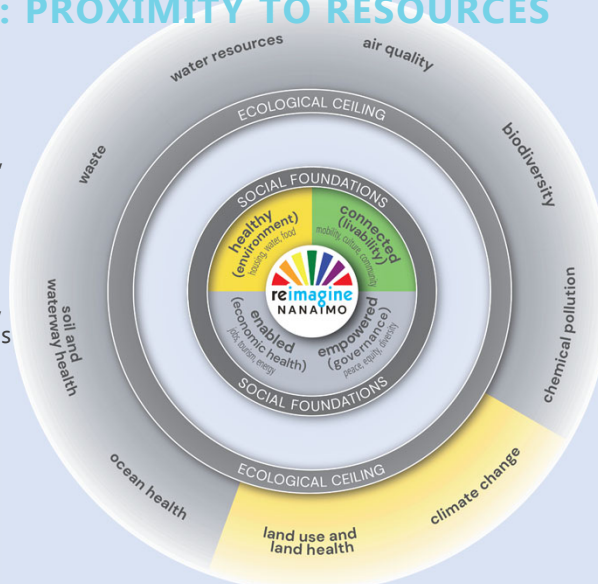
: PROXIMITY TO RESOURCES

water resources
air quality
biodiversity
chemical pollution
climate change
land use and land health
ocean health
soil and waterway health
waste

ECOLOGICAL CEILING
SOCIAL FOUNDATIONS

healthy (environment)
housing, water, food
connected (livability)
mobility, culture, community
enabled (economic health)
jobs, tourism, energy
empowered (governance)
peace, equity, diversity

reimagine NANAIMO

SOCIAL FOUNDATIONS
ECOLOGICAL CEILING

S